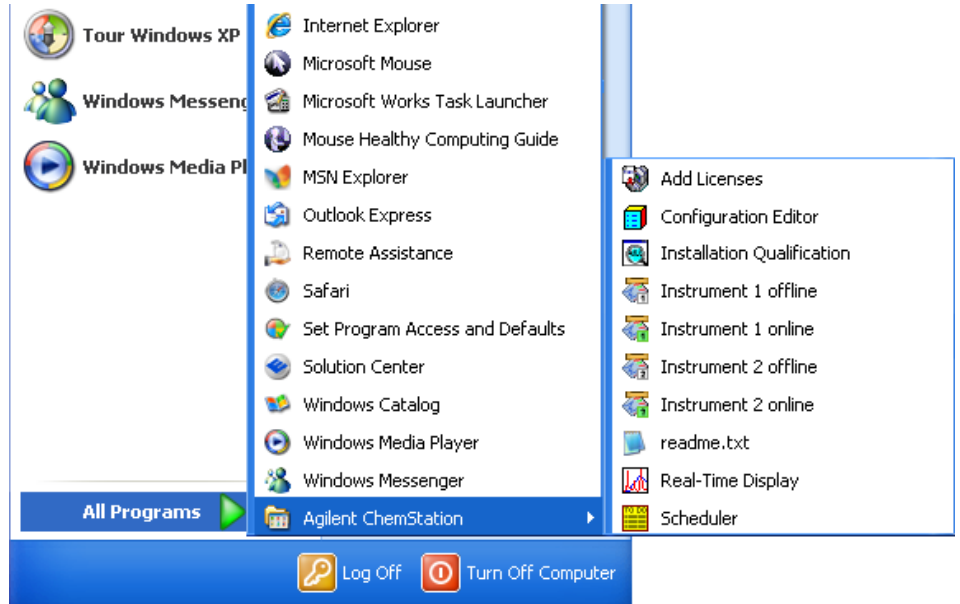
Tour Windows XP
Windows Messeng
Windows Media Pl
All Programs

Internet Explorer
Microsoft Mouse
Microsoft Works Task Launcher
Mouse Healthy Computing Guide
MSN Explorer
Outlook Express
Remote Assistance
Safari
Set Program Access and Defaults
Solution Center
Windows Catalog
Windows Media Player
Windows Messenger
Agilent ChemStation

Add Licenses
Configuration Editor
Installation Qualification
Instrument 1 offline
Instrument 1 online
Instrument 2 offline
Instrument 2 online
readme.txt
Real-Time Display
Scheduler

Log Off
Turn Off Computer